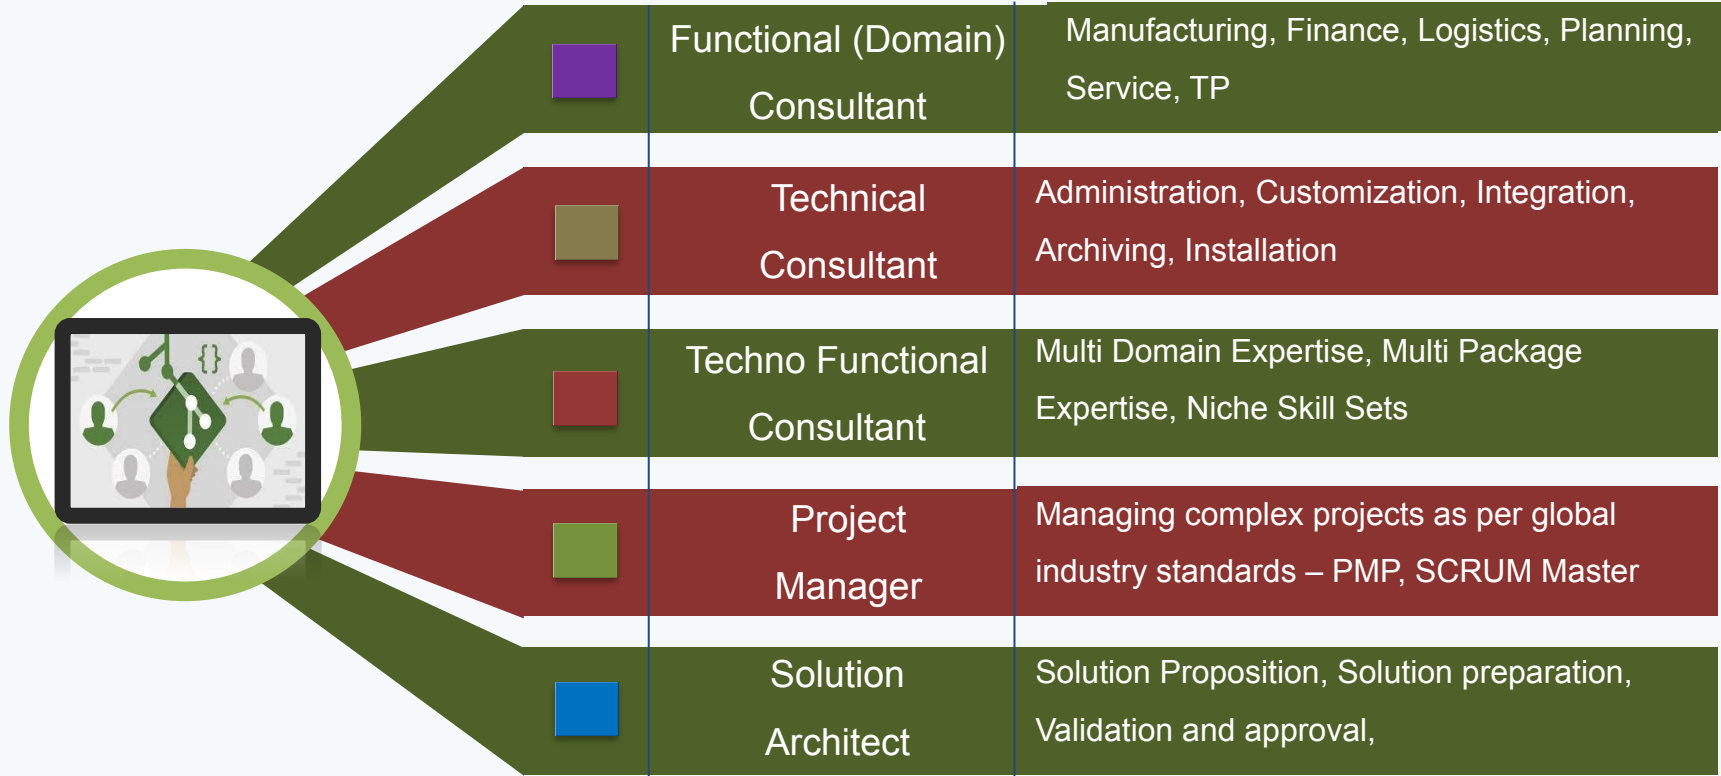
| | |
|---|---|
| Functional (Domain) Consultant | Manufacturing, Finance, Logistics, Planning, Service, TP |
| Technical Consultant | Administration, Customization, Integration, Archiving, Installation |
| Techno Functional Consultant | Multi Domain Expertise, Multi Package Expertise, Niche Skill Sets |
| Project Manager | Managing complex projects as per global industry standards – PMP, SCRUM Master |
| Solution Architect | Solution Proposition, Solution preparation, Validation and approval, |